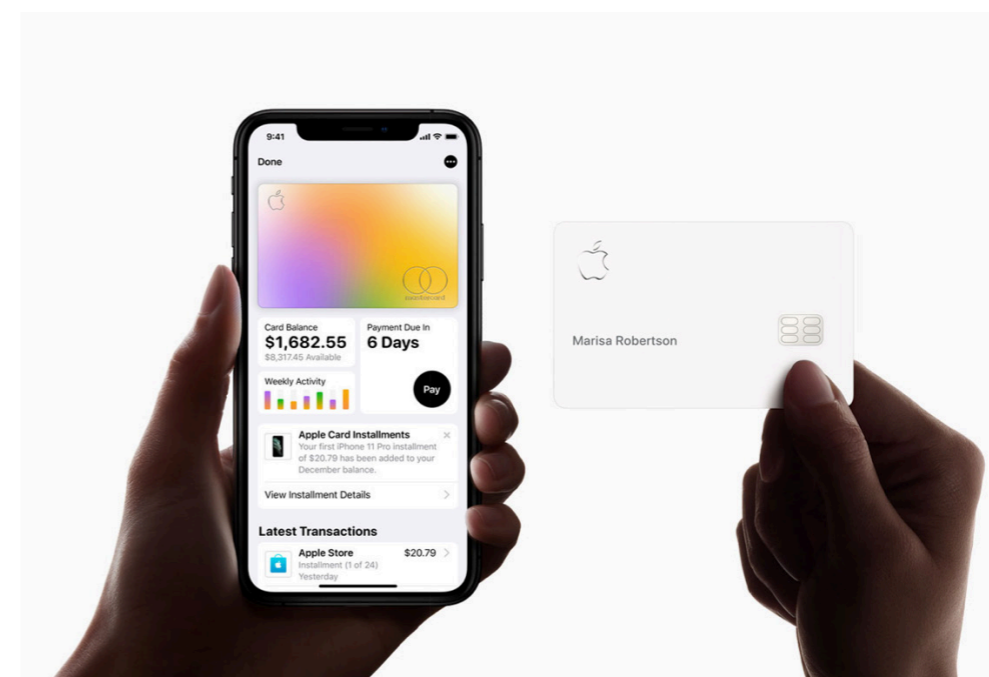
9:41

Done

mastercard

Card Balance
$1,682.55
$8,317.45 Available

Payment Due In
6 Days

Weekly Activity

Pay

Apple Card Installments
Your first iPhone 11 Pro installment of $20.79 has been added to your December balance.

View Installment Details

Latest Transactions

Apple Store
Installment (1 of 24)
Yesterday
$20.79

Marisa Robertson